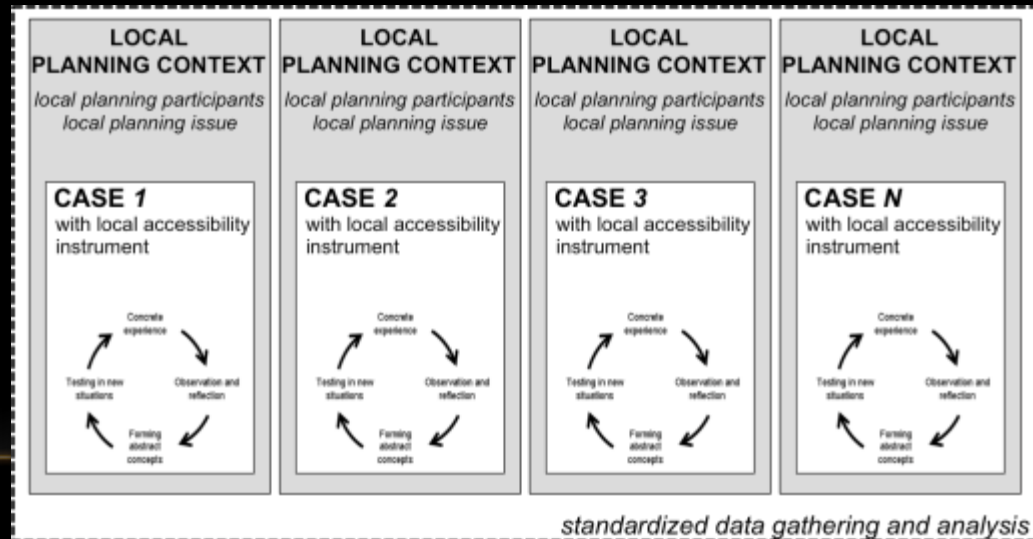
LOCAL PLANNING CONTEXT
local planning participants
local planning issue

CASE 1
with local accessibility instrument

Concrete experience
Observation and reflection
Forming abstract concepts
Testing in new situations

LOCAL PLANNING CONTEXT
local planning participants
local planning issue

CASE 2
with local accessibility instrument

Concrete experience
Observation and reflection
Forming abstract concepts
Testing in new situations

LOCAL PLANNING CONTEXT
local planning participants
local planning issue

CASE 3
with local accessibility instrument

Concrete experience
Observation and reflection
Forming abstract concepts
Testing in new situations

LOCAL PLANNING CONTEXT
local planning participants
local planning issue

CASE N
with local accessibility instrument

Concrete experience
Observation and reflection
Forming abstract concepts
Testing in new situations

standardized data gathering and analysis